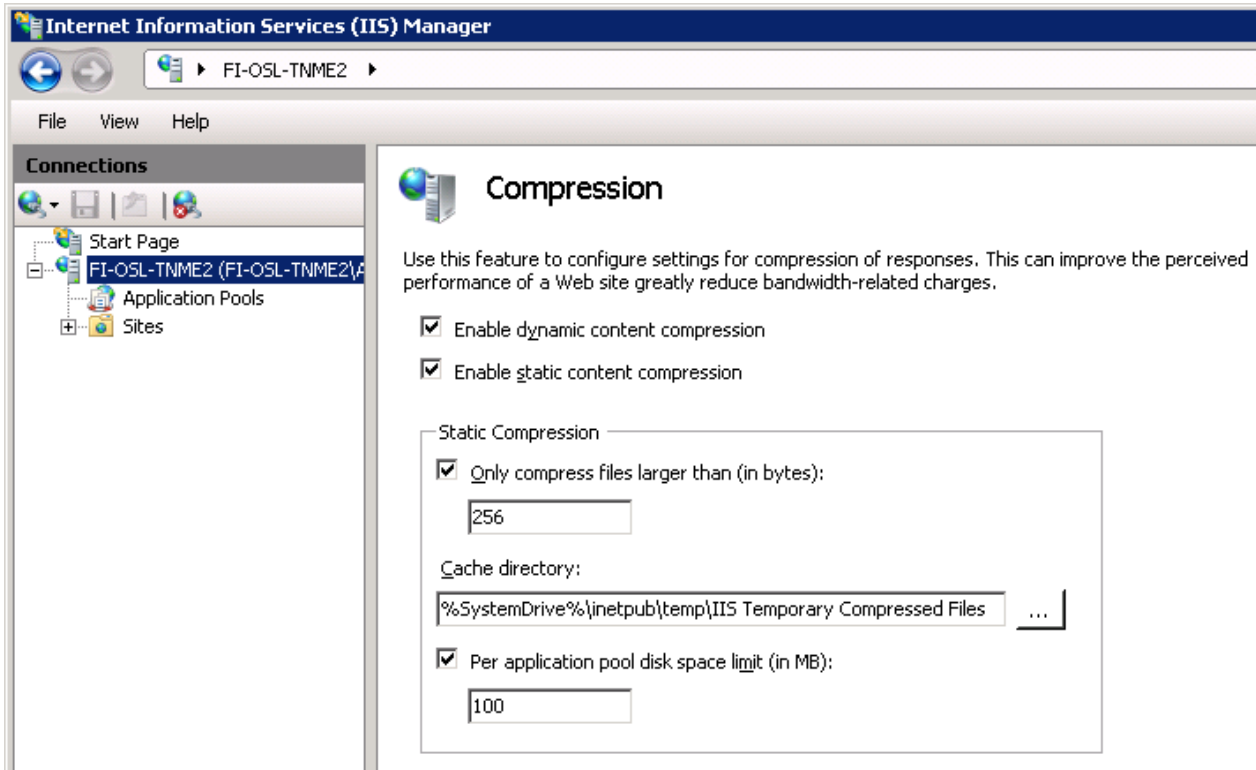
Internet Information Services (IIS) Manager

FI-OSL-TNME2

File View Help

Connections

Start Page
FI-OSL-TNME2 (FI-OSL-TNME2\A
Application Pools
Sites

Compression

Use this feature to configure settings for compression of responses. This can improve the perceived performance of a Web site greatly reduce bandwidth-related charges.

Enable dynamic content compression

Enable static content compression

Static Compression

Only compress files larger than (in bytes):

256

Cache directory:

%SystemDrive%\inetpub\temp\IIS Temporary Compressed Files

...

Per application pool disk space limit (in MB):

100